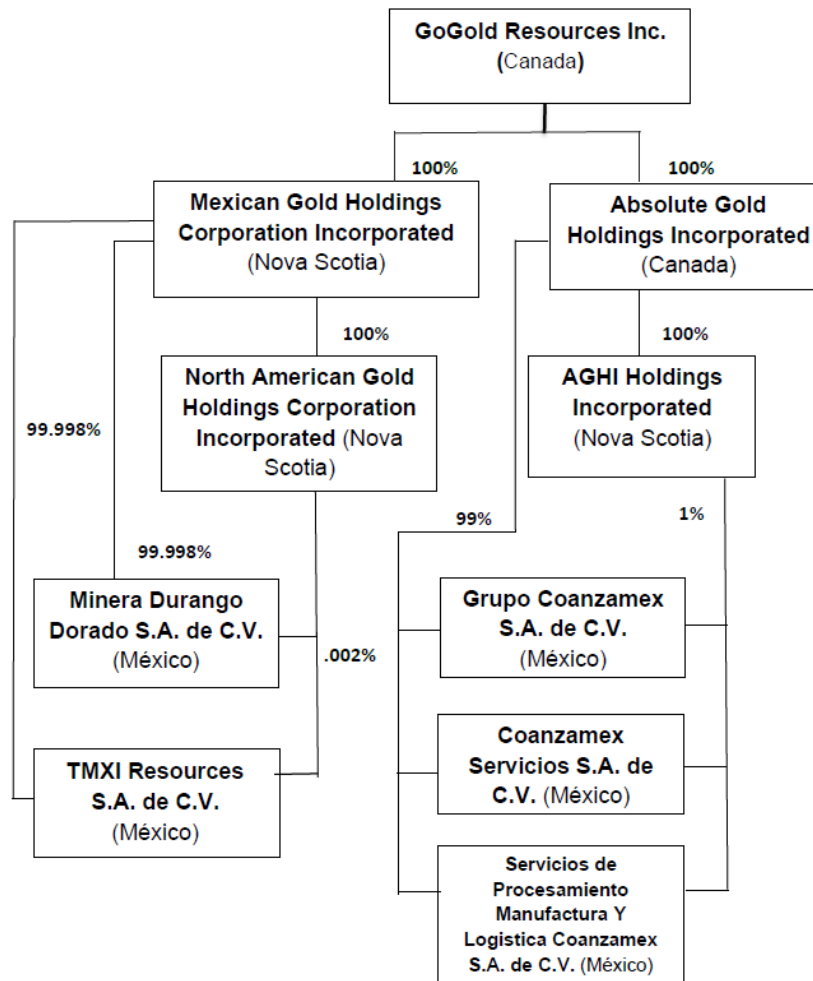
GoGold Resources Inc.
(Canada)

100%

100%

Mexican Gold Holdings Corporation Incorporated
(Nova Scotia)

Absolute Gold Holdings Incorporated
(Canada)

100%

100%

North American Gold Holdings Corporation Incorporated (Nova Scotia)

AGHI Holdings Incorporated
(Nova Scotia)

99.998%

99%

1%

99.998%

Minera Durango Dorado S.A. de C.V.
(México)

.002%

Grupo Coanzamex S.A. de C.V.
(México)

Coanzamex Servicios S.A. de C.V. (México)

TMXI Resources S.A. de C.V.
(México)

Servicios de Procesamiento Manufactura Y Logistica Coanzamex S.A. de C.V. (México)